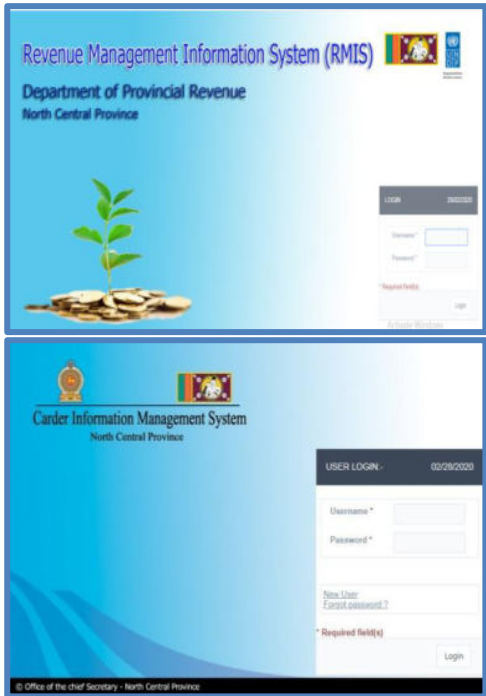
Revenue Management Information System (RMIS)

Department of Provincial Revenue

North Central Province

LOGIN 28/02/2020

Username*

Password*

* Required fields

Login

Activate Windows

Carder Information Management System

North Central Province

USER LOGIN:- 02/28/2020

Username *

Password *

New User

Forgot password ?

* Required field(s)

Login

© Office of the chief Secretary - North Central Province